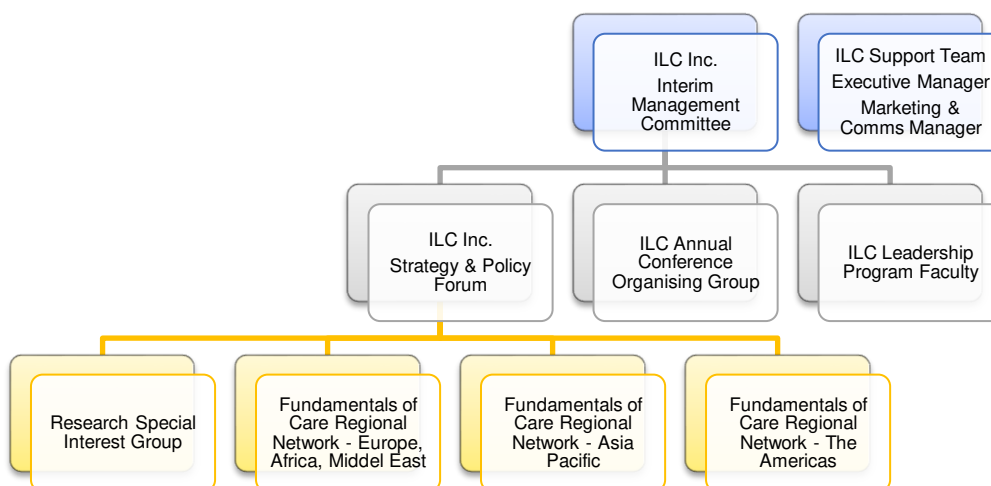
ILC Inc.
Interim Management Committee

ILC Support Team
Executive Manager
Marketing & Comms Manager

ILC Inc.
Strategy & Policy Forum

ILC Annual Conference Organising Group

ILC Leadership Program Faculty

Research Special Interest Group

Fundamentals of Care Regional Network - Europe, Africa, Middel East

Fundamentals of Care Regional Network - Asia Pacific

Fundamentals of Care Regional Network - The Americas